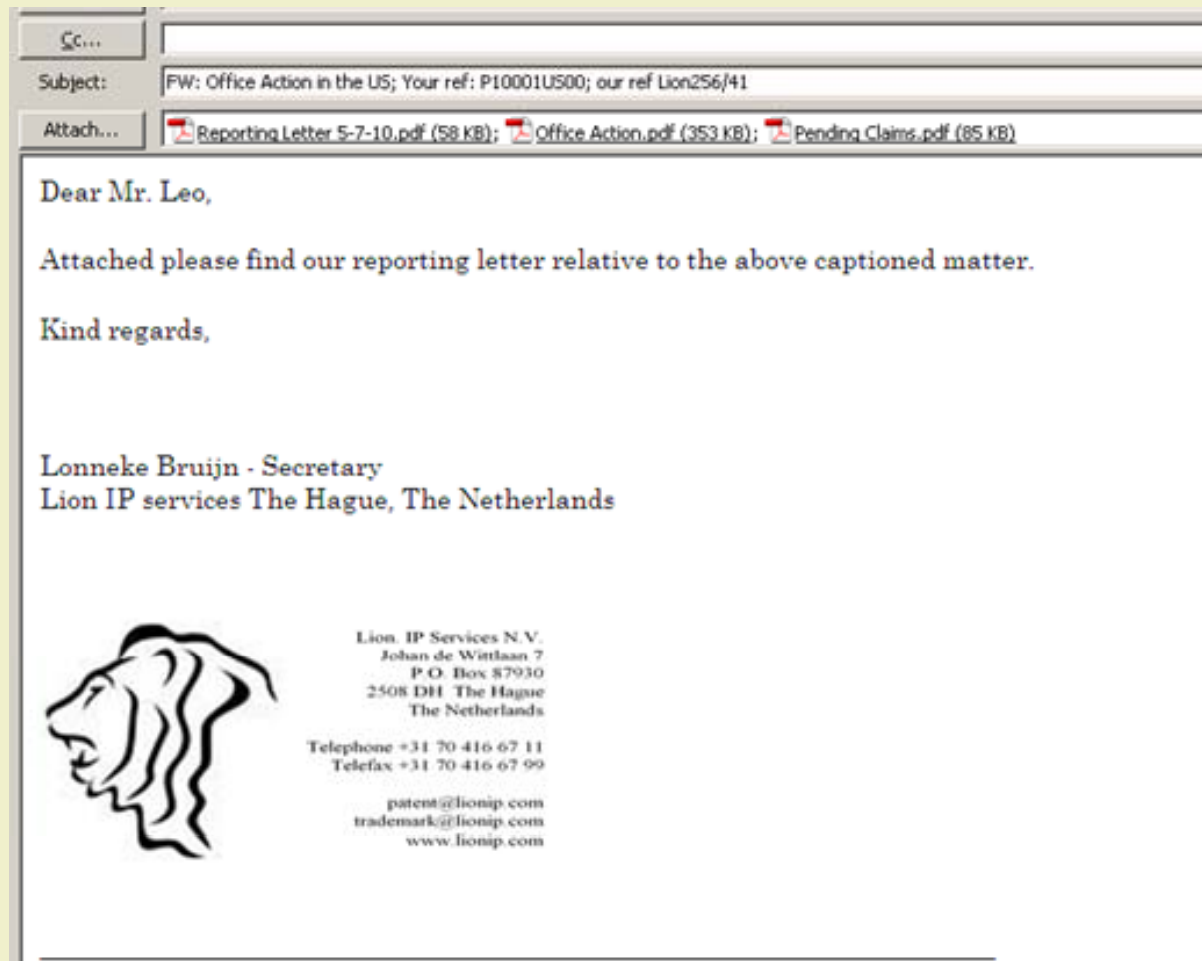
Cc...

Subject: FW: Office Action in the US; Your ref: P10001US00; our ref Lion256/41

Attach... Reporting Letter 5-7-10.pdf (58 KB); Office Action.pdf (353 KB); Pending Claims.pdf (85 KB)

Dear Mr. Leo,

Attached please find our reporting letter relative to the above captioned matter.

Kind regards,

Lonneke Bruijn - Secretary
Lion IP services The Hague, The Netherlands

Lion. IP Services N.V.
Johan de Wittlaan 7
P.O. Box 87930
2508 DH The Hague
The Netherlands

Telephone +31 70 416 67 11
Telefax +31 70 416 67 99

patent@lionip.com
trademark@lionip.com
www.lionip.com